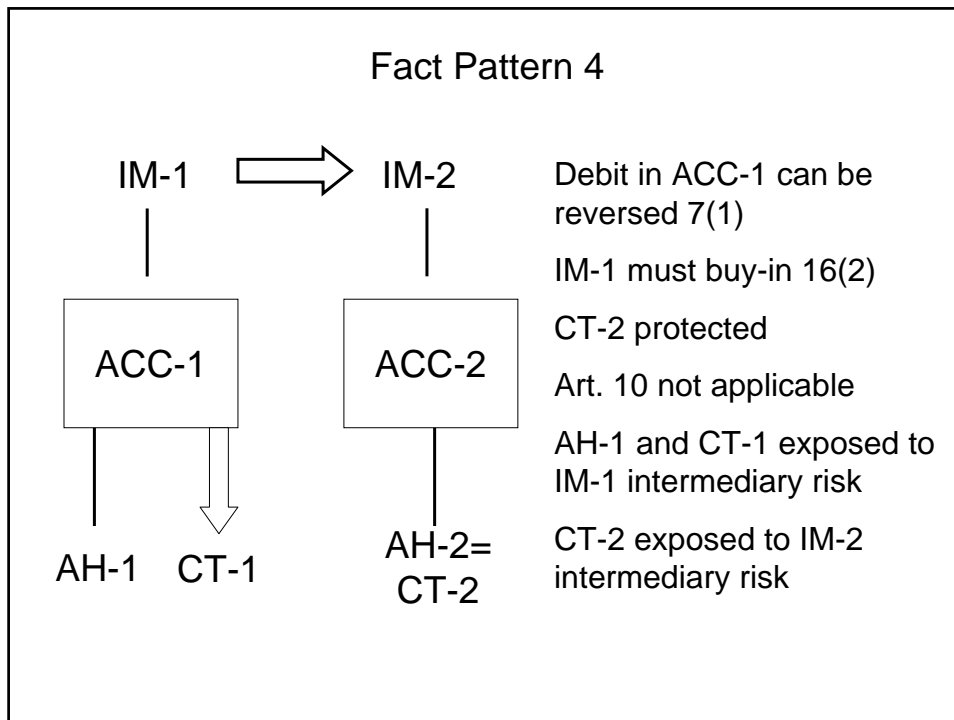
Fact Pattern 4

IM-1

IM-2

ACC-1

ACC-2

AH-1 CT-1

AH-2= CT-2

Debit in ACC-1 can be reversed 7(1)

IM-1 must buy-in 16(2)

CT-2 protected

Art. 10 not applicable

AH-1 and CT-1 exposed to IM-1 intermediary risk

CT-2 exposed to IM-2 intermediary risk